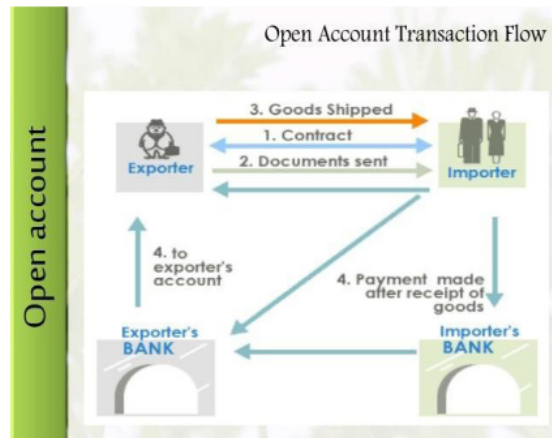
Open account

Open Account Transaction Flow

3. Goods Shipped

1. Contract

2. Documents sent

Exporter

Importer

4. to exporter's account

4. Payment made after receipt of goods

Exporter's BANK

Importer's BANK